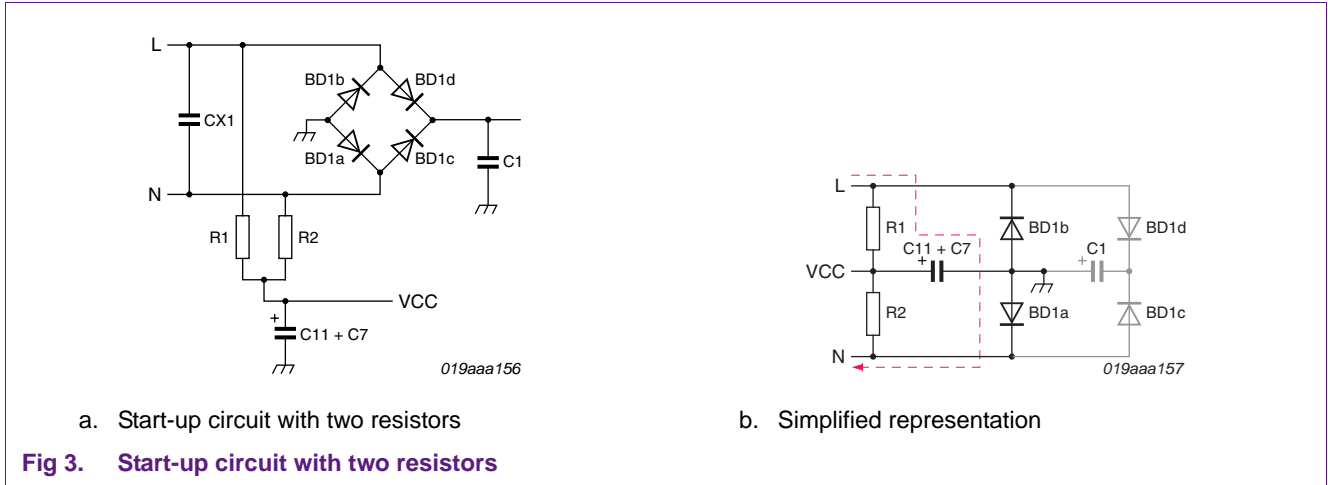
L

N

CX1

BD1b

BD1d

BD1a

BD1c

C1

R1

R2

VCC

+

C11 + C7

019aaa156

L

R1

C11 + C7

+

BD1b

C1

+

BD1d

VCC

R2

BD1a

BD1c

N

019aaa157

a. Start-up circuit with two resistors

b. Simplified representation

Fig 3. Start-up circuit with two resistors